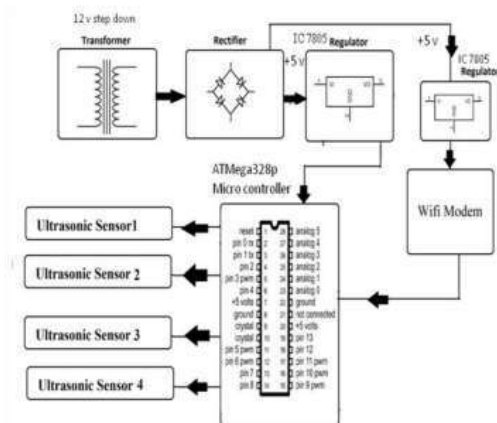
12 v step down

Transformer

Rectifier

IC 7805 Regulator

+5 v

+5 v

IC 7805 Regulator

ATMega328p
Micro controller

Wifi Modem

Ultrasonic Sensor1

Ultrasonic Sensor 2

Ultrasonic Sensor 3

Ultrasonic Sensor 4

reset
pin 0 rx
pin 1 tx
pin 2
pin 3 pwm
pin 4
+5 volts
ground
crystal
crystal
pin 5 pwm
pin 6 pwm
pin 7
pin 8

analog 5
analog 4
analog 3
analog 2
analog 1
analog 0
ground
not connected
+5 volts
pin 13
pin 12
pin 11 pwm
pin 10 pwm
pin 9 pwm